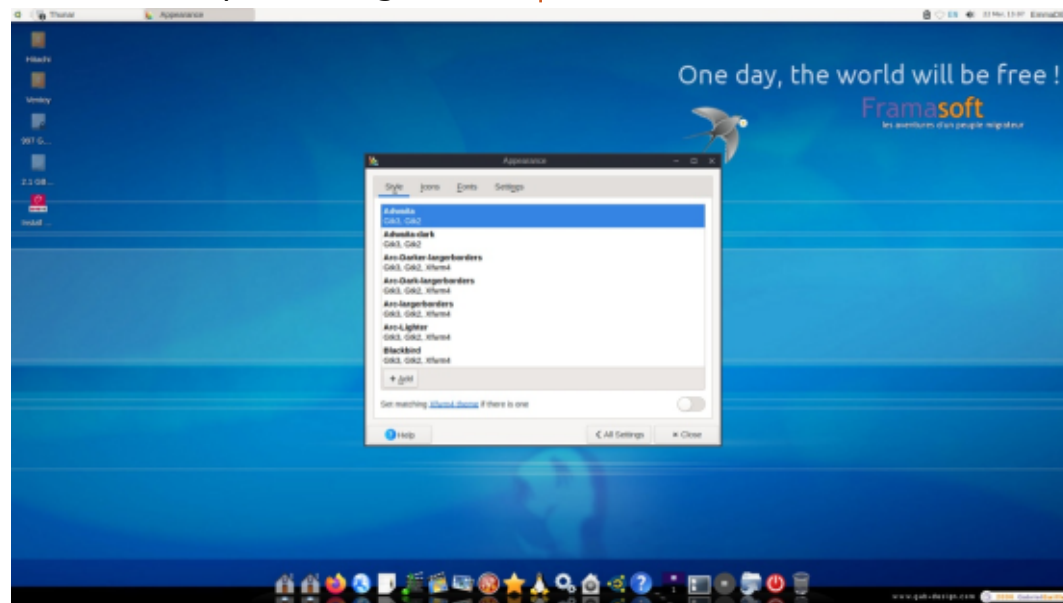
Thunar Appearance

ES 32 Mar. 13:07

Hitachi

Ventoy

997 G...

2.1 GB...

Install ...

One day, the world will be free !

Framasoft

les aventures d'un peuple migrateur

Appearance

Style Icons Fonts Settings

Adwaita
Gtk3, Gtk2

Adwaita-dark
Gtk3, Gtk2

Arc-Darker-largerborders
Gtk3, Gtk2, Xfwm4

Arc-Dark-largerborders
Gtk3, Gtk2, Xfwm4

Arc-largerborders
Gtk3, Gtk2, Xfwm4

Arc-Lighter
Gtk3, Gtk2, Xfwm4

Blackbird
Gtk3, Gtk2, Xfwm4

+ Add

Get matching Xfwm4 theme if there is one

Help

< All Settings

× Close

www.gab-design.com